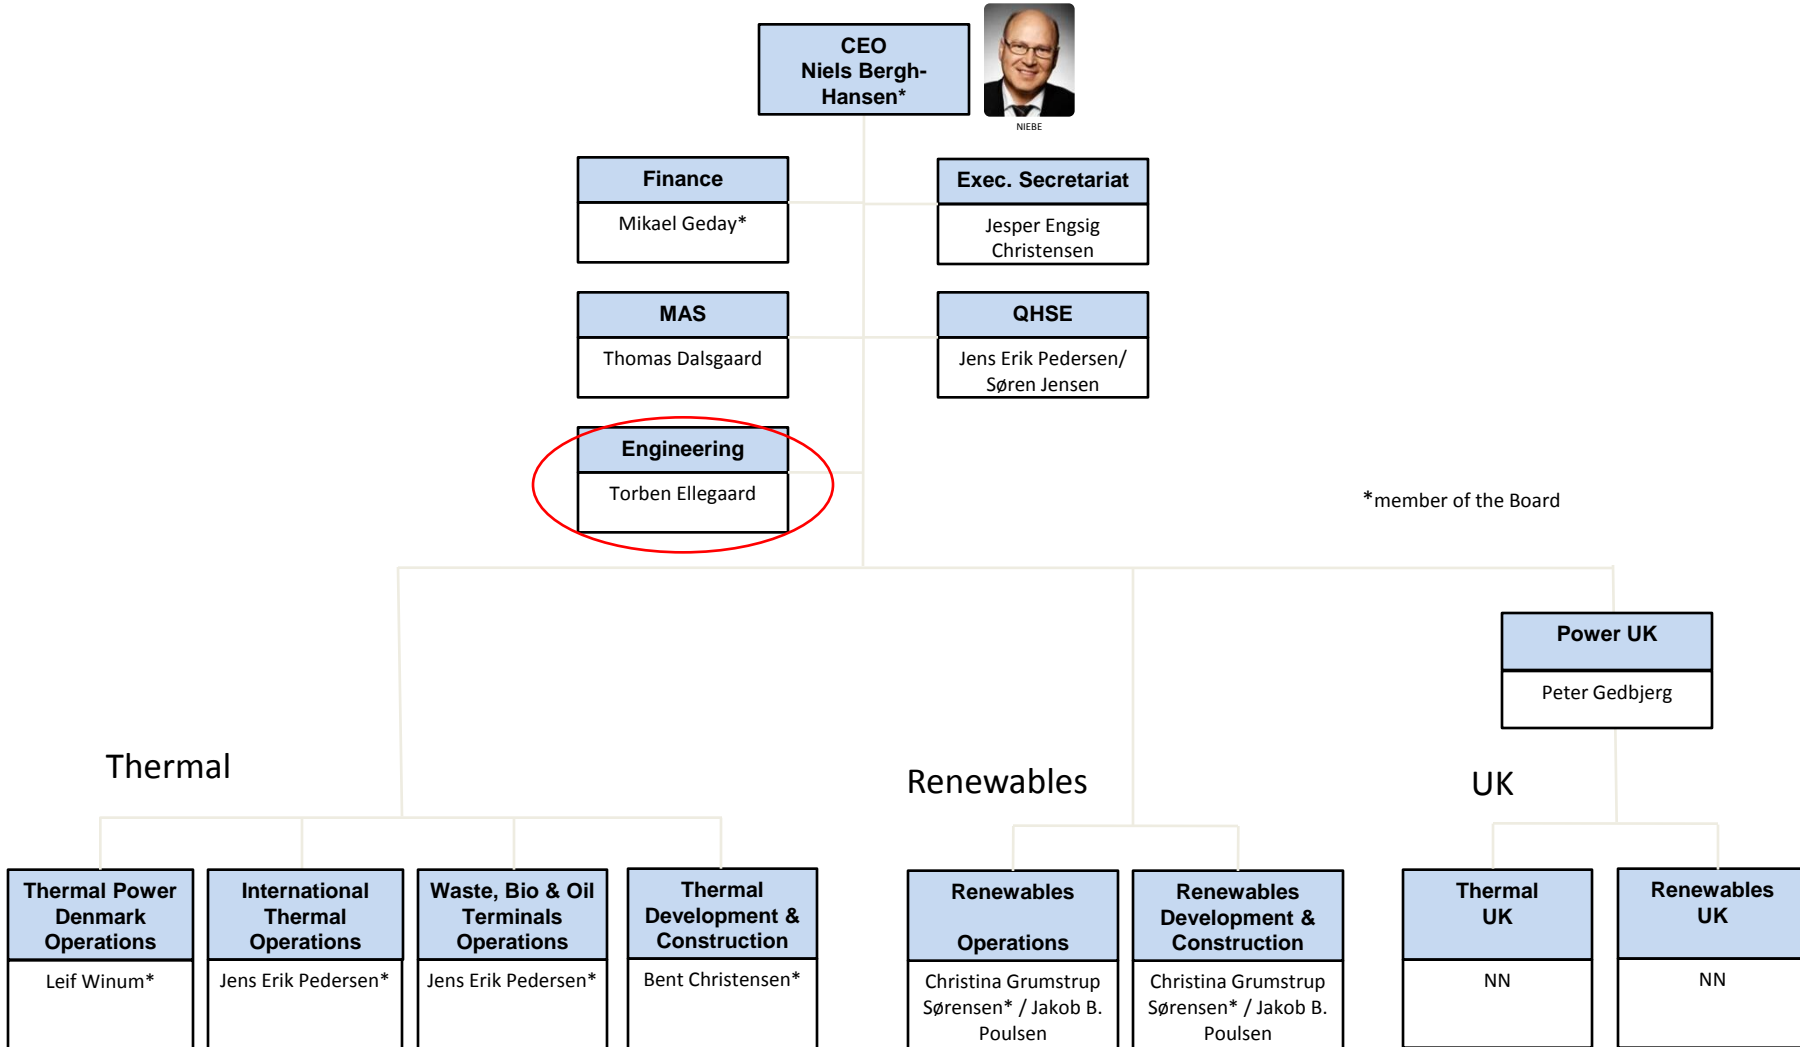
CEO
Niels Bergh-Hansen*

NIEBE

Finance
Mikael Geday*

Exec. Secretariat
Jesper Engsig Christensen

MAS
Thomas Dalsgaard

QHSE
Jens Erik Pedersen/ Søren Jensen

Engineering
Torben Ellegaard

*member of the Board

Power UK
Peter Gedbjerg

Thermal

Renewables

UK

Thermal Power Denmark Operations
Leif Winum*

International Thermal Operations
Jens Erik Pedersen*

Waste, Bio & Oil Terminals Operations
Jens Erik Pedersen*

Thermal Development & Construction
Bent Christensen*

Renewables Operations
Christina Grumstrup Sørensen* / Jakob B. Poulsen

Renewables Development & Construction
Christina Grumstrup Sørensen* / Jakob B. Poulsen

Thermal UK
NN

Renewables UK
NN